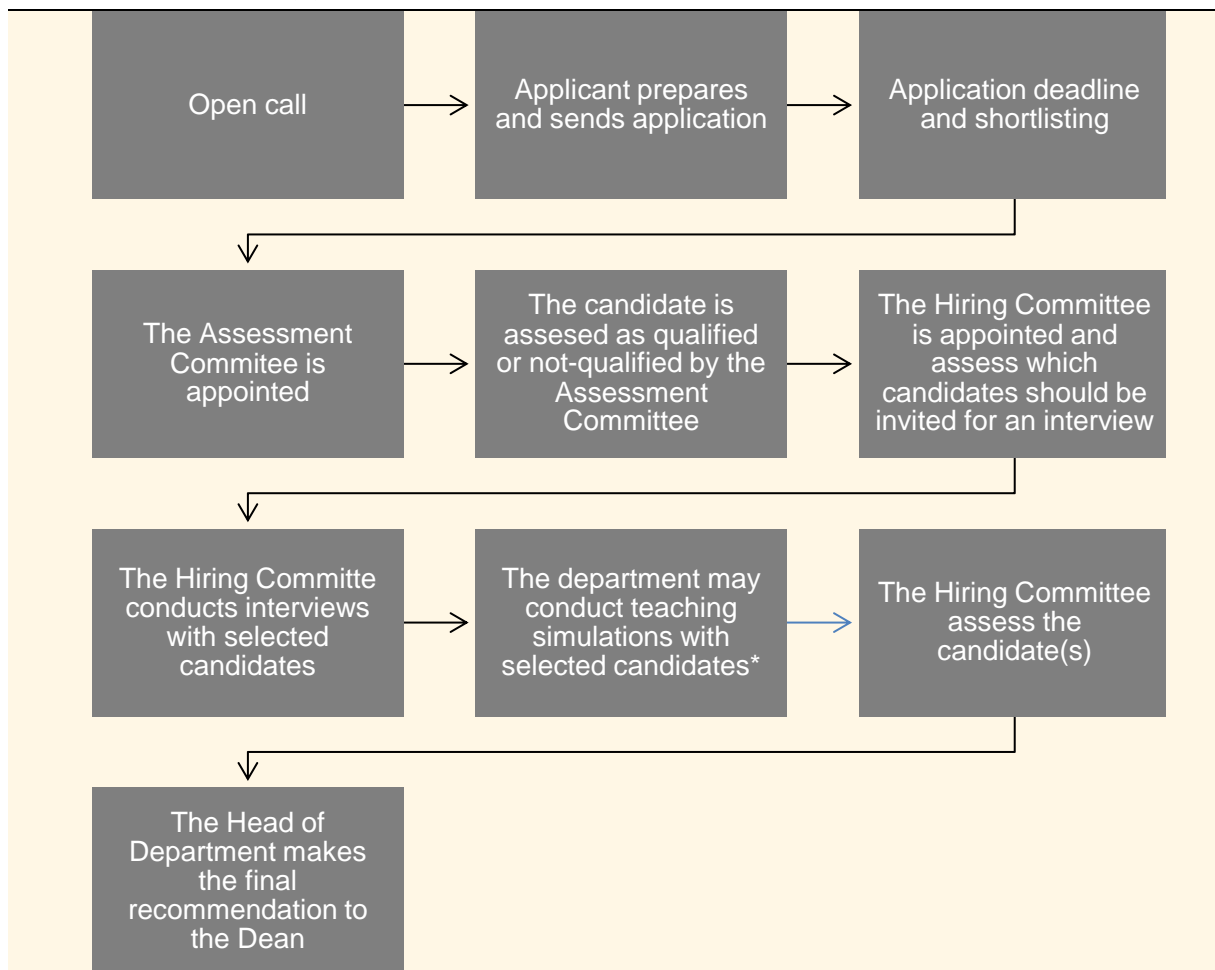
Open call

Applicant prepares and sends application

Application deadline and shortlisting

The Assessment Commitee is appointed

The candidate is assesed as qualified or not-qualified by the Assessment Committee

The Hiring Committee is appointed and assess which candidates should be invited for an interview

The Hiring Committe conducts interviews with selected candidates

The department may conduct teaching simulations with selected candidates*

The Hiring Committee assess the candidate(s)

The Head of Department makes the final recommendation to the Dean